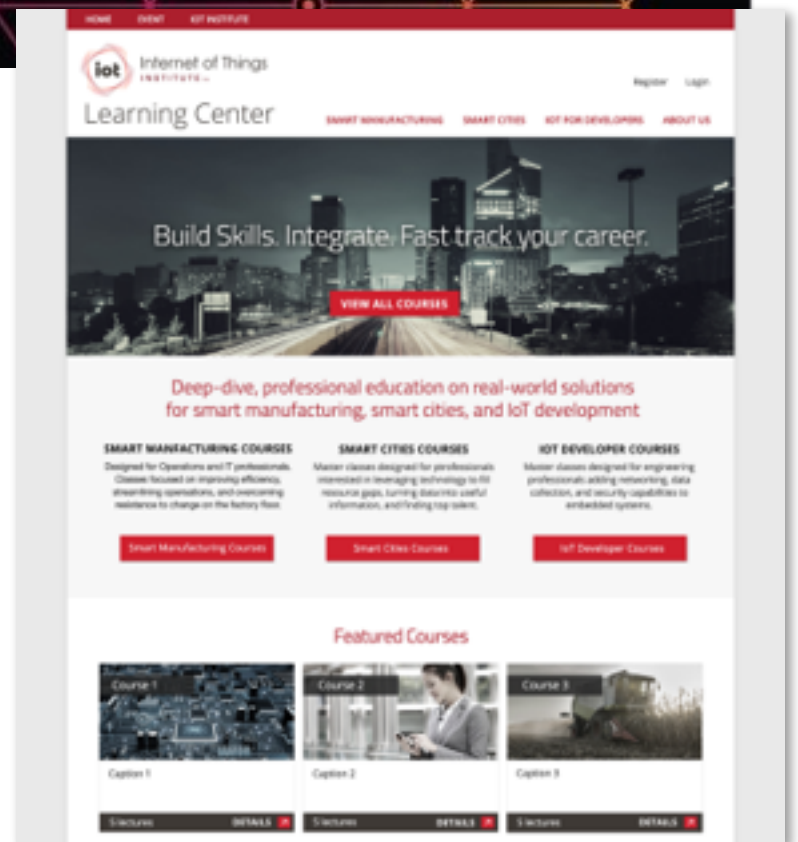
HOME EVENT IOT INSTITUTE

iot Internet of Things INSTITUTE

Learning Center

Register Login

SMART MANUFACTURING SMART CITIES IOT FOR DEVELOPERS ABOUT US

Build Skills. Integrate. Fast track your career.

VIEW ALL COURSES

Deep-dive, professional education on real-world solutions for smart manufacturing, smart cities, and IoT development

SMART MANUFACTURING COURSES
Designed for Operations and IT professionals. Classes focused on improving efficiency, streamlining operations, and overcoming resistance to change on the factory floor.

Smart Manufacturing Courses

SMART CITIES COURSES
Master classes designed for professionals interested in leveraging technology to fill resource gaps, turning data into useful information, and finding top talent.

Smart Cities Courses

IOT DEVELOPER COURSES
Master classes designed for engineering professionals adding networking, data collection, and security capabilities to embedded systems.

IoT Developer Courses

Featured Courses

Course 1
Caption 1
5 lectures DETAILS

Course 2
Caption 2
5 lectures DETAILS

Course 3
Caption 3
5 lectures DETAILS